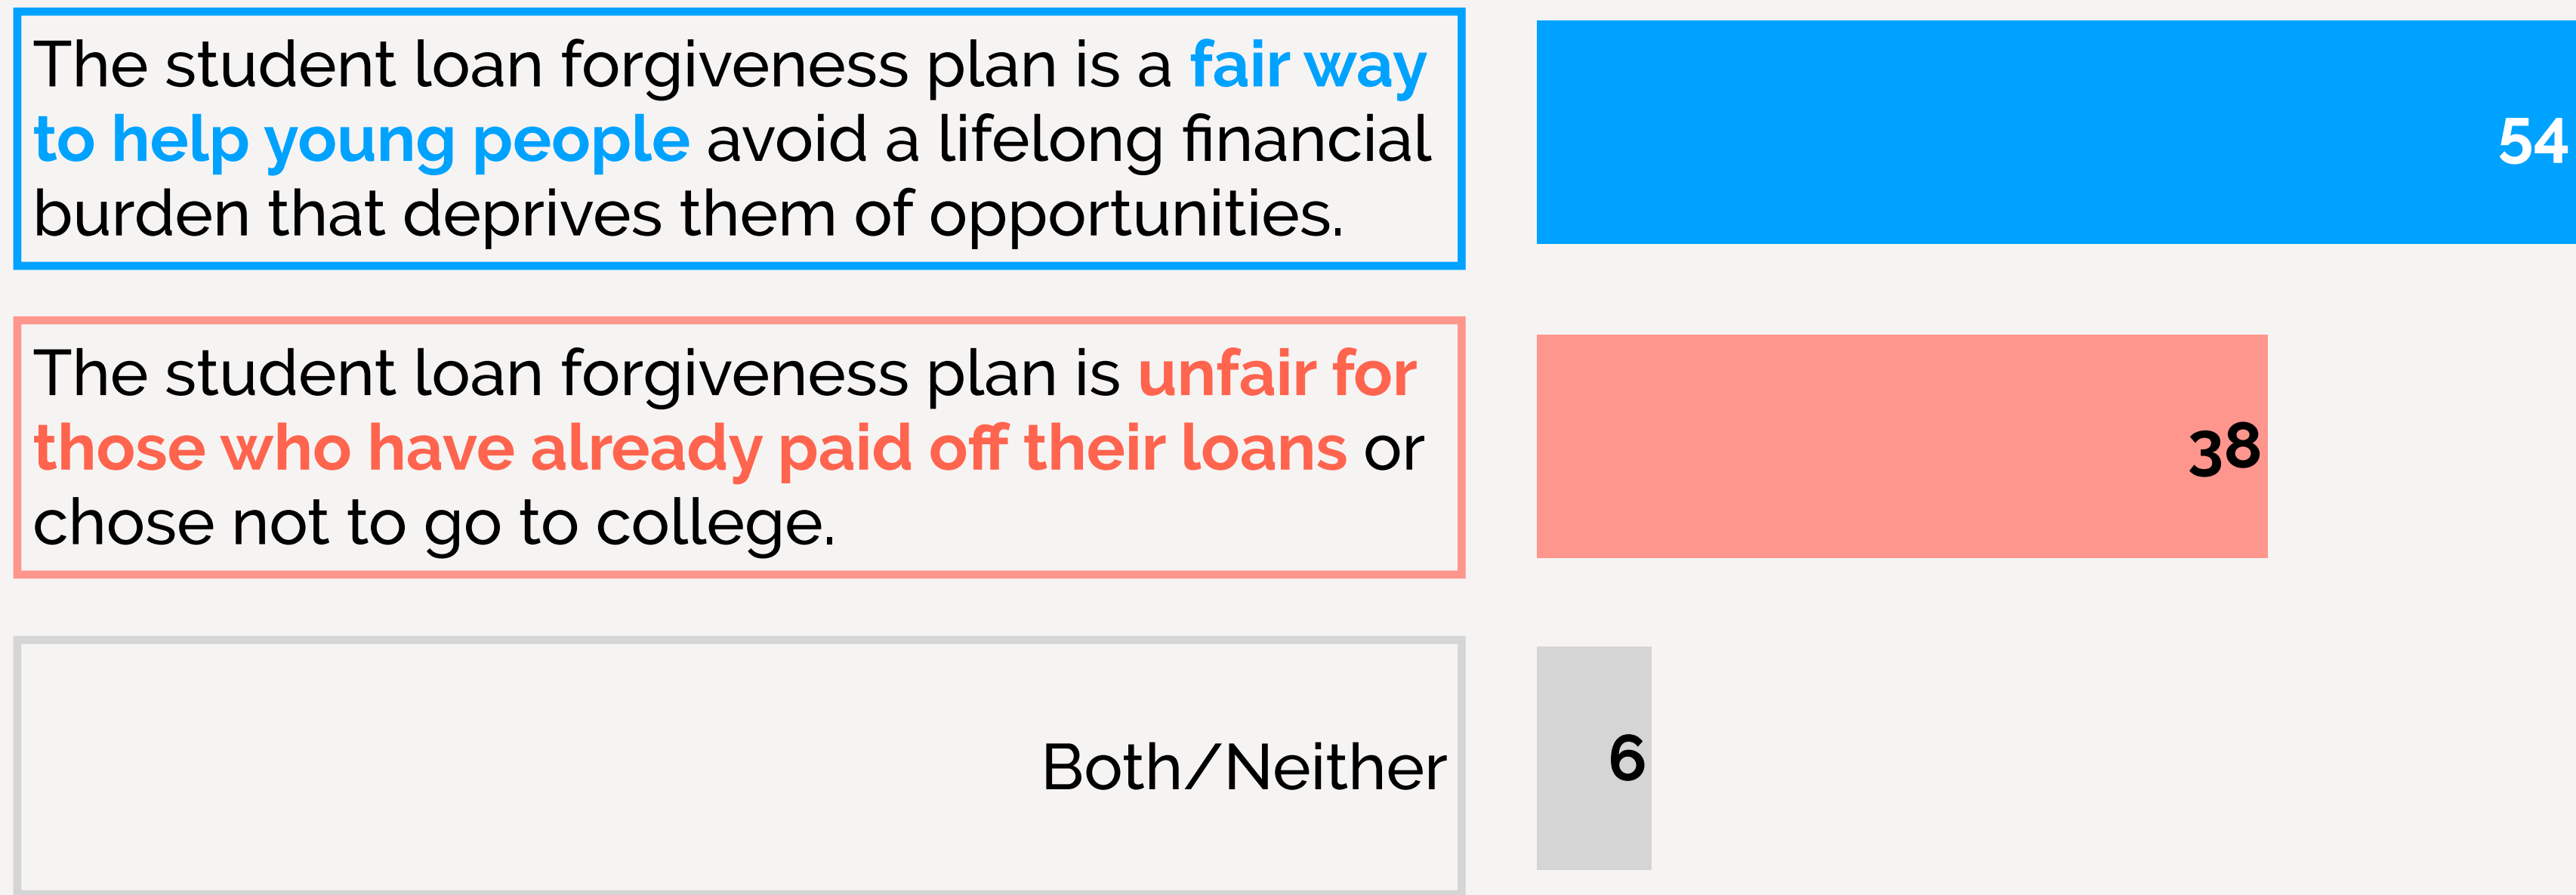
The student loan forgiveness plan is a fair way to help young people avoid a lifelong financial burden that deprives them of opportunities.

54

The student loan forgiveness plan is unfair for those who have already paid off their loans or chose not to go to college.

38

Both/Neither

6